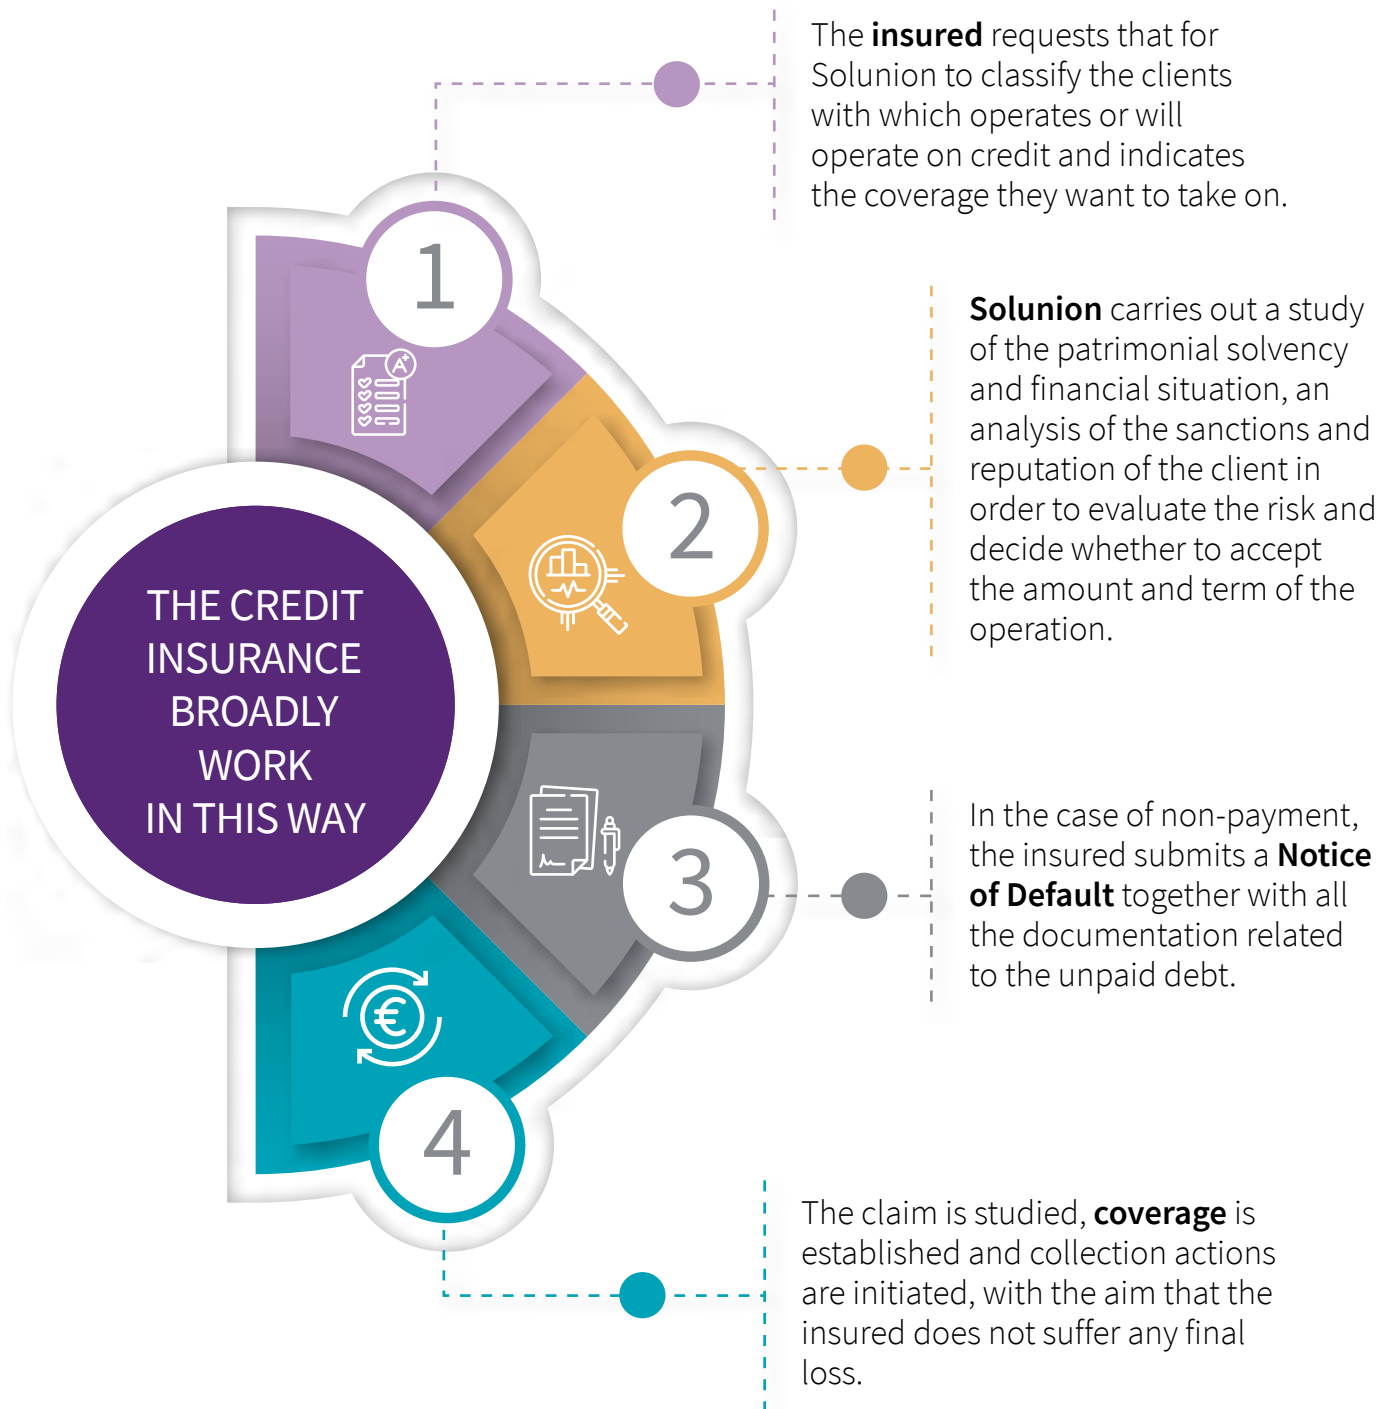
THE CREDIT INSURANCE BROADLY WORK IN THIS WAY

1

The insured requests that for Solunion to classify the clients with which operates or will operate on credit and indicates the coverage they want to take on.

2

Solunion carries out a study of the patrimonial solvency and financial situation, an analysis of the sanctions and reputation of the client in order to evaluate the risk and decide whether to accept the amount and term of the operation.

3

In the case of non-payment, the insured submits a Notice of Default together with all the documentation related to the unpaid debt.

4

The claim is studied, coverage is established and collection actions are initiated, with the aim that the insured does not suffer any final loss.